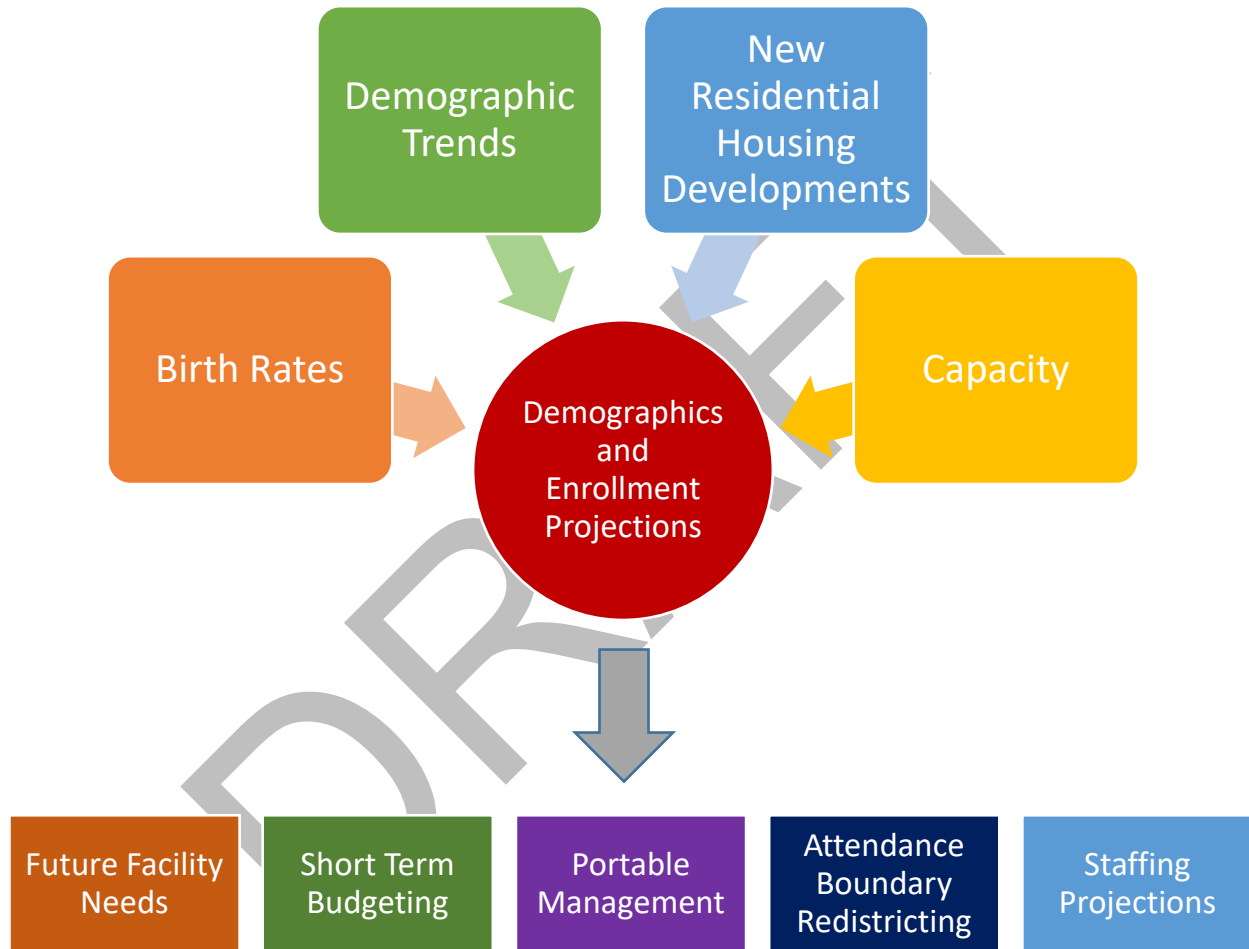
Demographic Trends

New Residential Housing Developments

Birth Rates

Demographics and Enrollment Projections

Capacity

Future Facility Needs

Short Term Budgeting

Portable Management

Attendance Boundary Redistricting

Staffing Projections

DRAFT